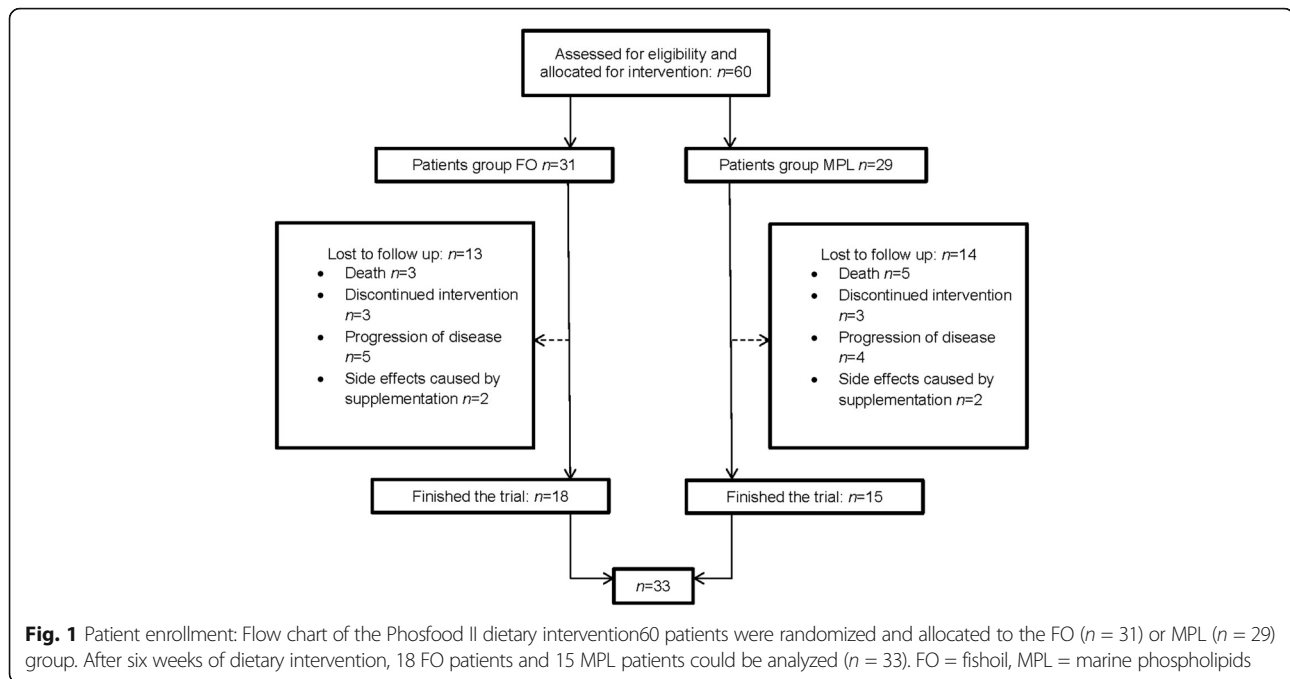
Assessed for eligibility and allocated for intervention: $n$=60

Patients group FO $n$=31

Patients group MPL $n$=29

Lost to follow up: $n$=13
• Death $n$=3
• Discontinued intervention $n$=3
• Progression of disease $n$=5
• Side effects caused by supplementation $n$=2

Lost to follow up: $n$=14
• Death $n$=5
• Discontinued intervention $n$=3
• Progression of disease $n$=4
• Side effects caused by supplementation $n$=2

Finished the trial: $n$=18

Finished the trial: $n$=15

$n$=33

**Fig. 1** Patient enrollment: Flow chart of the Phosfood II dietary intervention60 patients were randomized and allocated to the FO ($n$ = 31) or MPL ($n$ = 29) group. After six weeks of dietary intervention, 18 FO patients and 15 MPL patients could be analyzed ($n$ = 33). FO = fishoil, MPL = marine phospholipids